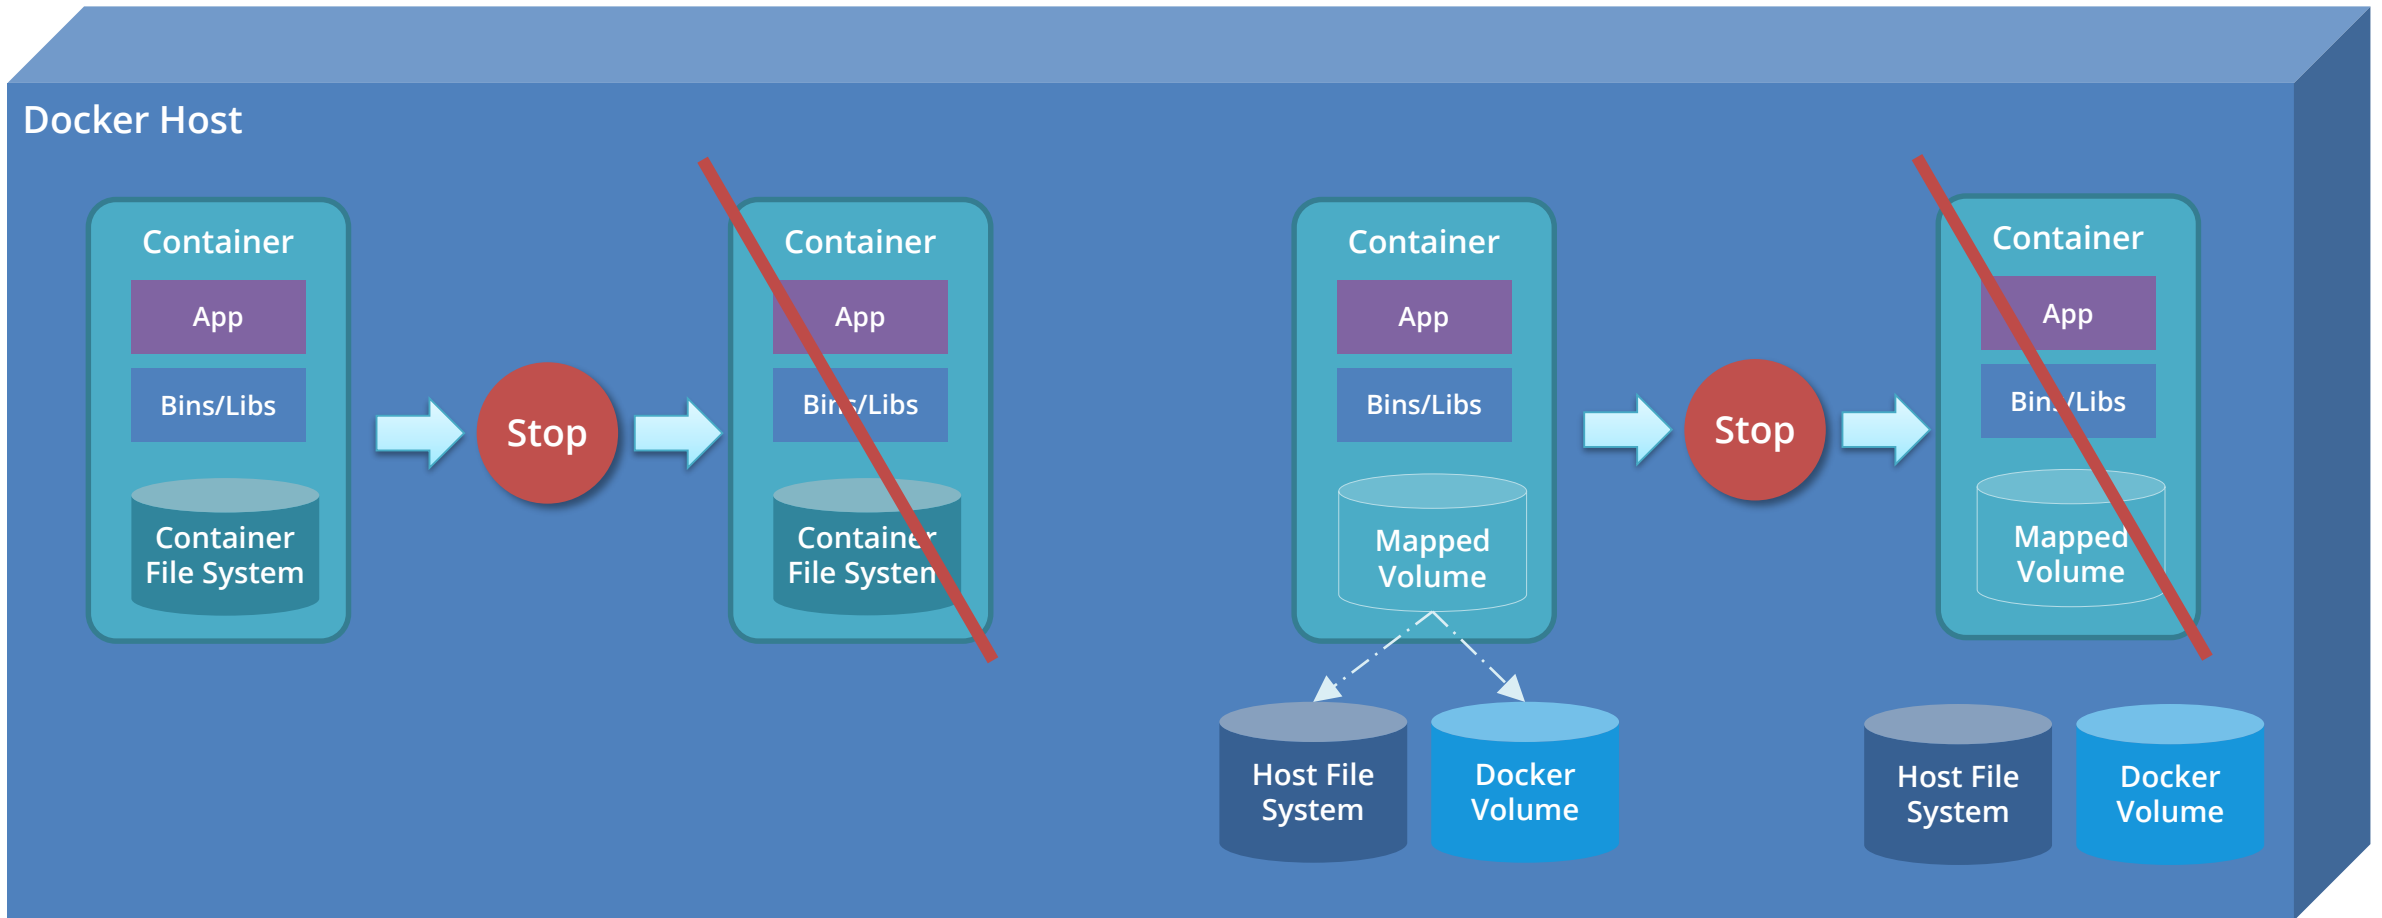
Docker Host

Container

App

Bins/Libs

Container File System

Stop

Container

App

Bins/Libs

Container File System

Container

App

Bins/Libs

Mapped Volume

Host File System

Docker Volume

Stop

Container

App

Bins/Libs

Mapped Volume

Host File System

Docker Volume